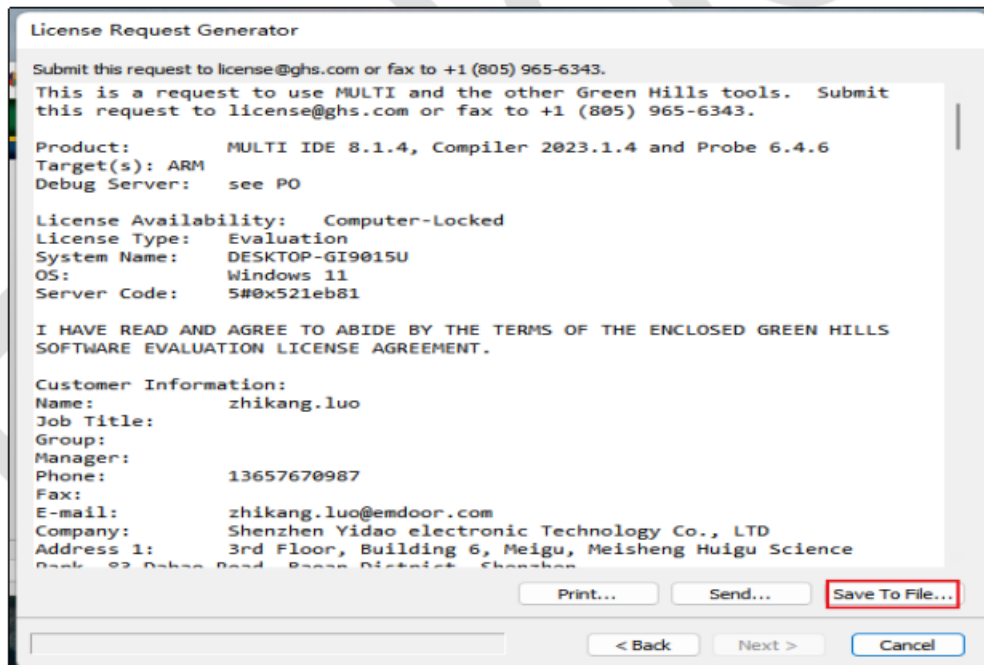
License Request Generator

Submit this request to license@ghs.com or fax to +1 (805) 965-6343.

This is a request to use MULTI and the other Green Hills tools. Submit this request to license@ghs.com or fax to +1 (805) 965-6343.

Product: MULTI IDE 8.1.4, Compiler 2023.1.4 and Probe 6.4.6
Target(s): ARM
Debug Server: see PO

License Availability: Computer-Locked
License Type: Evaluation
System Name: DESKTOP-GI9015U
OS: Windows 11
Server Code: 5#0x521eb81

I HAVE READ AND AGREE TO ABIDE BY THE TERMS OF THE ENCLOSED GREEN HILLS SOFTWARE EVALUATION LICENSE AGREEMENT.

Customer Information:
Name: zhikang.luo
Job Title:
Group:
Manager:
Phone: 13657670987
Fax:
E-mail: zhikang.luo@emdoor.com
Company: Shenzhen Yidao electronic Technology Co., LTD
Address 1: 3rd Floor, Building 6, Meigu, Meisheng Huigu Science
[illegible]

Print... Send... Save To File...

< Back Next > Cancel